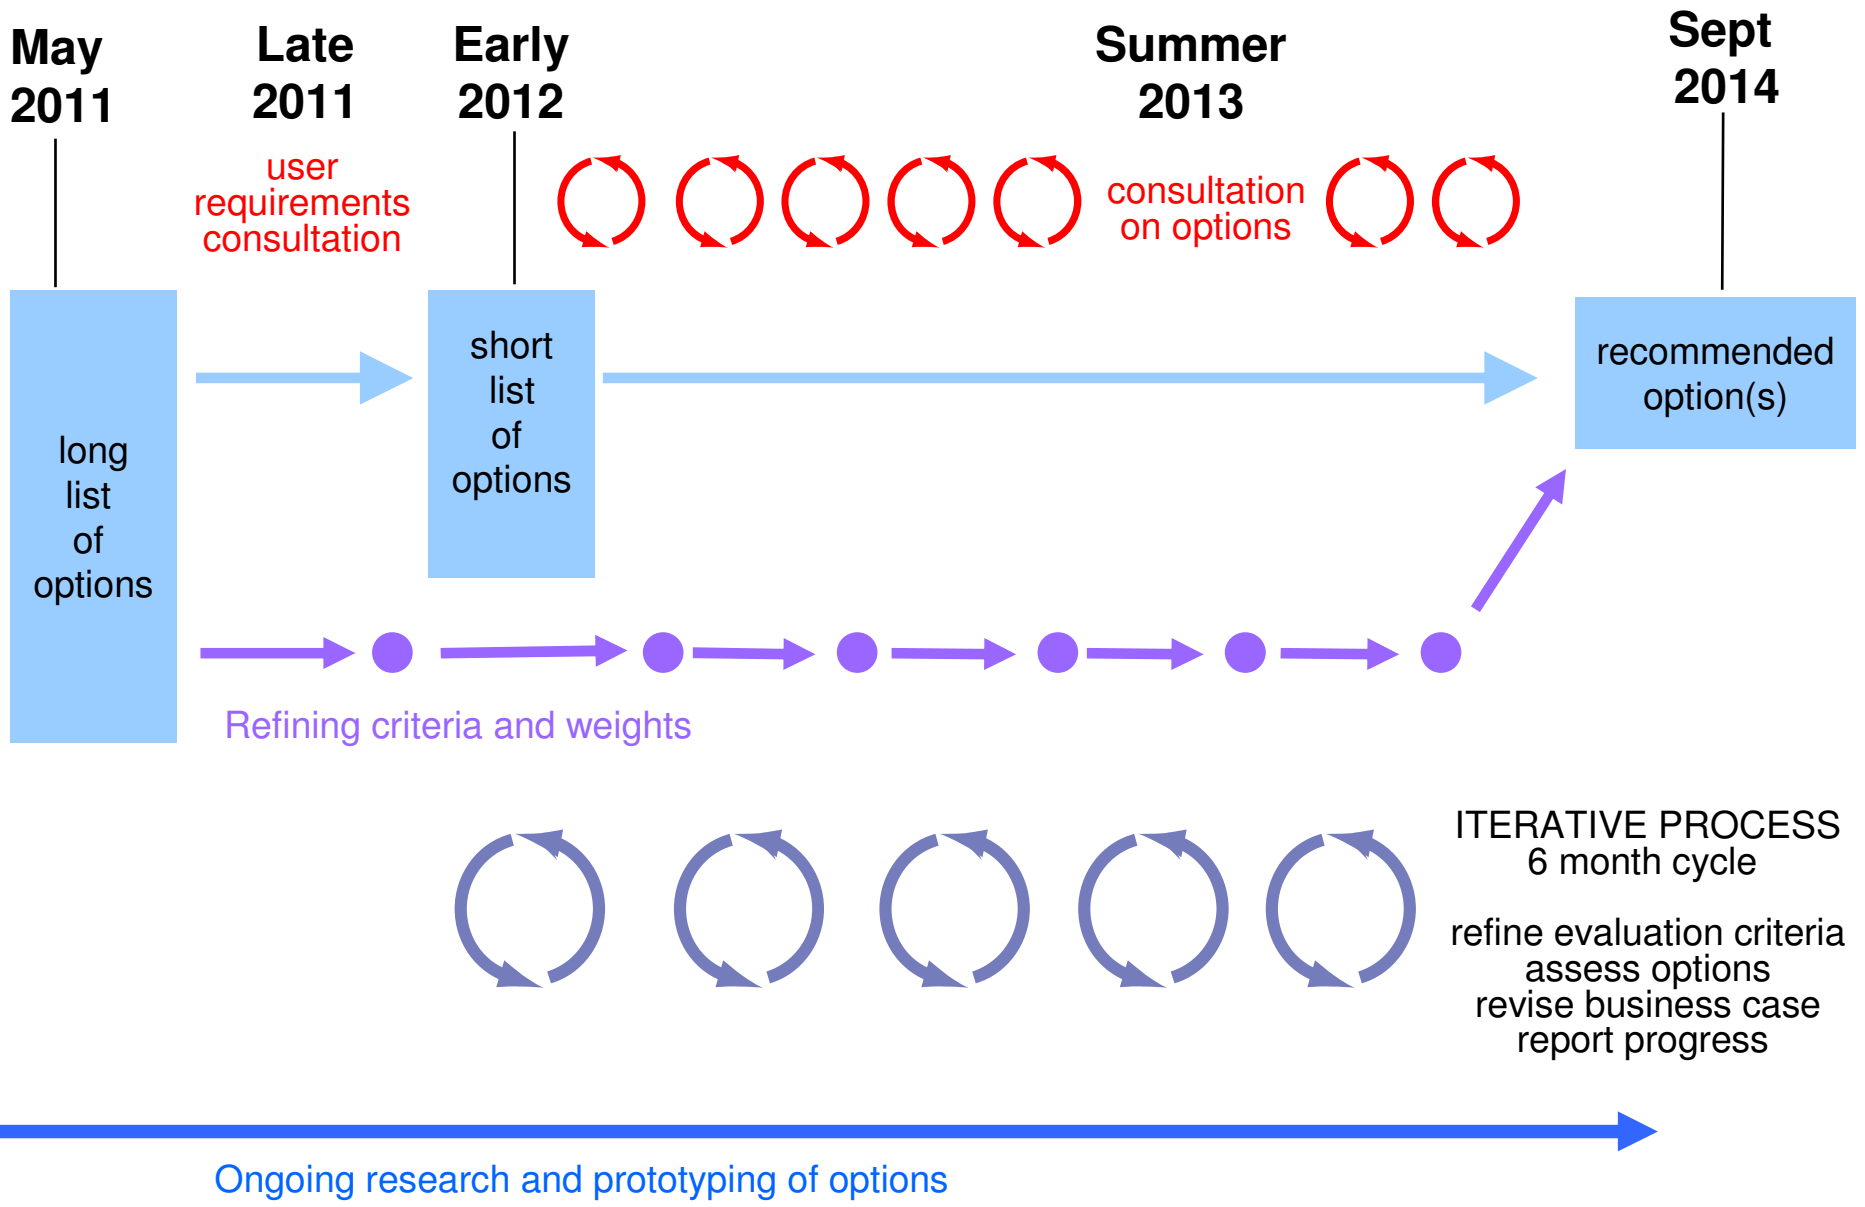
May 2011

Late 2011

Early 2012

Summer 2013

Sept 2014

user requirements consultation

consultation on options

long list of options

short list of options

recommended option(s)

Refining criteria and weights

ITERATIVE PROCESS
6 month cycle

refine evaluation criteria
assess options
revise business case
report progress

Ongoing research and prototyping of options